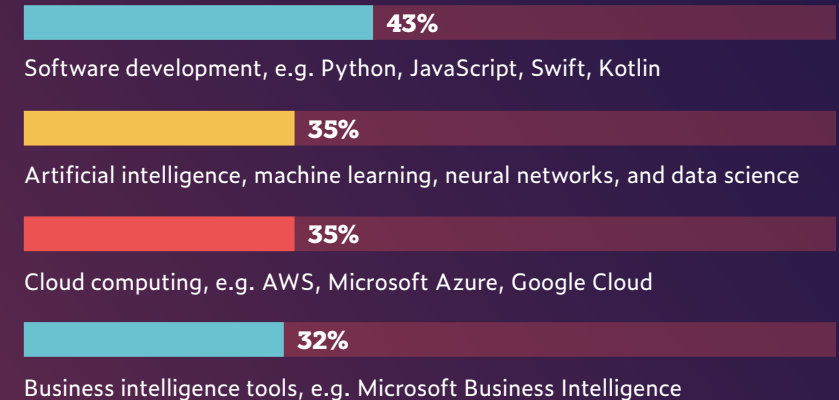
43%

Software development, e.g. Python, JavaScript, Swift, Kotlin

35%

Artificial intelligence, machine learning, neural networks, and data science

35%

Cloud computing, e.g. AWS, Microsoft Azure, Google Cloud

32%

Business intelligence tools, e.g. Microsoft Business Intelligence